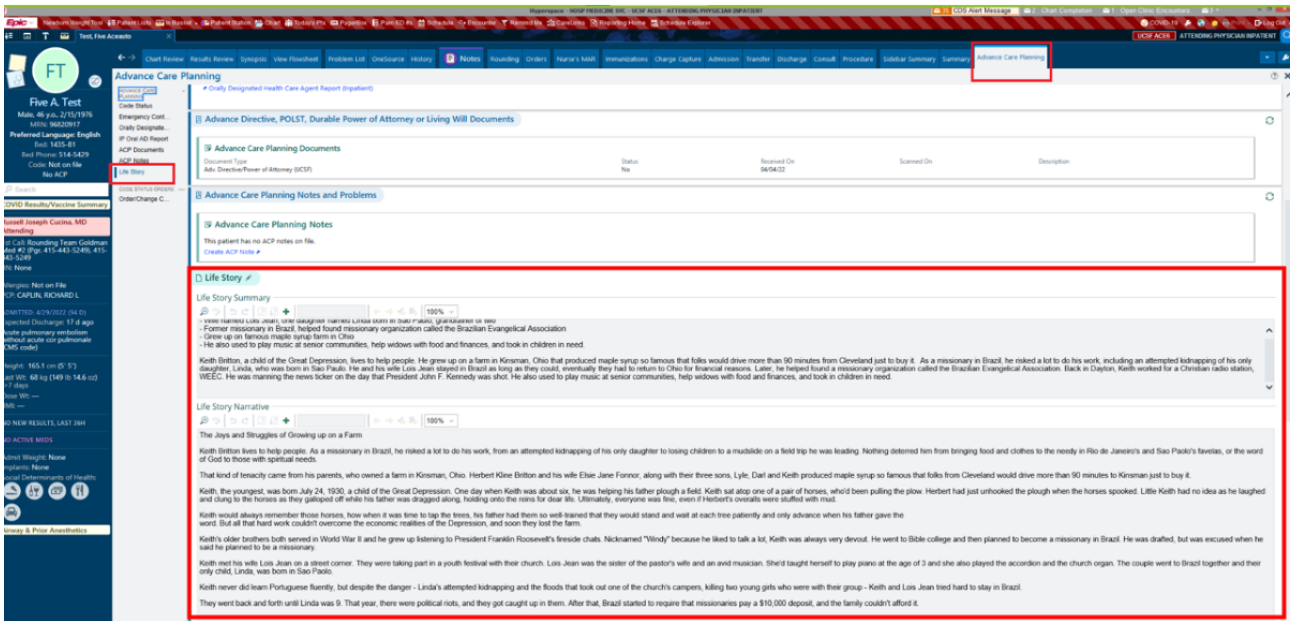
Hyperspace - HOSP MEDICINE SVC - UCSF ACES - ATTENDING PHYSICIAN INPATIENT

Epic Newborn Weight Tool Patient Lists In Basket Patient Station Chart Today's Pts Pageritas Pam ED #s Schedule Encounter Remind Me CareLinks Reporting Home Schedule Explorer

CDS Alert Message 2 Chart Completion 1 Open Clinic Encounters COVID-19 Log Out

Test, Five Aceasto

UCSF ACES ATTENDING PHYSICIAN INPATIENT

FT

Five A. Test
Male, 46 y.o., 2/15/1976
MRN: 96820917
Preferred Language: English
Bed: 1435-B1
Bed Phone: 514-5429
Code: Not on file
No ACP

Search

COVID Results/Vaccine Summary

Russell Joseph Cucina, MD
Attending
1st Call: Rounding Team Goldman Med #2 (Pgr. 415-443-5249), 415-443-5249
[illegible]: None

Allergies: Not on File
PCP: CAPLIN, RICHARD L

ADMITTED: 4/29/2022 (94 D)
Expected Discharge: 17 d ago
Acute pulmonary embolism without acute cor pulmonale (CMS code)

Height: 165.1 cm (5' 5")
Last Wt: 68 kg (149 lb 14.6 oz) >7 days
Dose Wt: —
BMI: —

NO NEW RESULTS, LAST 24H

NO ACTIVE MEDS

Admit Weight: None
Implants: None
Social Determinants of Health:

Airway & Prior Anesthetics

Chart Review Results Review Synopsis View Flowsheet Problem List OneSource History Notes Rounding Orders Nurse's MAR Immunizations Charge Capture Admission Transfer Discharge Consult Procedure Sidebar Summary Summary Advance Care Planning

Advance Care Planning

ADVANCE CARE PLANNING
Code Status
Emergency Cont...
Orally Designate...
IP Oral AD Report
ACP Documents
ACP Notes
Life Story
CODE STATUS ORDERS
Order/Change C...

Orally Designated Health Care Agent Report (Inpatient)

Advance Directive, POLST, Durable Power of Attorney or Living Will Documents

Advance Care Planning Documents

| Document Type | Status | Received On | Scanned On | Description |
|---|---|---|---|---|
| Adv. Directive/Power of Attorney (UCSF) | No | 06/04/22 | | |

Advance Care Planning Notes and Problems

Advance Care Planning Notes

This patient has no ACP notes on file.
Create ACP Note

Life Story

Life Story Summary

100%

- Wife named Lois Jean, one daughter named Linda born in Sao Paulo, grandfather of two
- Former missionary in Brazil, helped found missionary organization called the Brazilian Evangelical Association
- Grew up on famous maple syrup farm in Ohio
- He also used to play music at senior communities, help widows with food and finances, and took in children in need.

Keith Britton, a child of the Great Depression, lives to help people. He grew up on a farm in Kinsman, Ohio that produced maple syrup so famous that folks would drive more than 90 minutes from Cleveland just to buy it. As a missionary in Brazil, he risked a lot to do his work, including an attempted kidnapping of his only daughter, Linda, who was born in Sao Paulo. He and his wife Lois Jean stayed in Brazil as long as they could, eventually they had to return to Ohio for financial reasons. Later, he helped found a missionary organization called the Brazilian Evangelical Association. Back in Dayton, Keith worked for a Christian radio station, WEEC. He was manning the news ticker on the day that President John F. Kennedy was shot. He also used to play music at senior communities, help widows with food and finances, and took in children in need.

Life Story Narrative

100%

The Joys and Struggles of Growing up on a Farm

Keith Britton lives to help people. As a missionary in Brazil, he risked a lot to do his work, from an attempted kidnapping of his only daughter to losing children to a mudslide on a field trip he was leading. Nothing deterred him from bringing food and clothes to the needy in Rio de Janeiro's and Sao Paolo's favelas, or the word of God to those with spiritual needs.

That kind of tenacity came from his parents, who owned a farm in Kinsman, Ohio. Herbert Kline Britton and his wife Elsie Jane Fonnor, along with their three sons, Lyle, Darl and Keith produced maple syrup so famous that folks from Cleveland would drive more than 90 minutes to Kinsman just to buy it.

Keith, the youngest, was born July 24, 1930, a child of the Great Depression. One day when Keith was about six, he was helping his father plough a field. Keith sat atop one of a pair of horses, who'd been pulling the plow. Herbert had just unhooked the plough when the horses spooked. Little Keith had no idea as he laughed and clung to the horses as they galloped off while his father was dragged along, holding onto the reins for dear life. Ultimately, everyone was fine, even if Herbert's overalls were stuffed with mud.

Keith would always remember those horses, how when it was time to tap the trees, his father had them so well-trained that they would stand and wait at each tree patiently and only advance when his father gave the word. But all that hard work couldn't overcome the economic realities of the Depression, and soon they lost the farm.

Keith's older brothers both served in World War II and he grew up listening to President Franklin Roosevelt's fireside chats. Nicknamed "Windy" because he liked to talk a lot, Keith was always very devout. He went to Bible college and then planned to become a missionary in Brazil. He was drafted, but was excused when he said he planned to be a missionary.

Keith met his wife Lois Jean on a street corner. They were taking part in a youth festival with their church. Lois Jean was the sister of the pastor's wife and an avid musician. She'd taught herself to play piano at the age of 3 and she also played the accordion and the church organ. The couple went to Brazil together and their only child, Linda, was born in Sao Paolo.

Keith never did learn Portuguese fluently, but despite the danger - Linda's attempted kidnapping and the floods that took out one of the church's campers, killing two young girls who were with their group - Keith and Lois Jean tried hard to stay in Brazil.

They went back and forth until Linda was 9. That year, there were political riots, and they got caught up in them. After that, Brazil started to require that missionaries pay a $10,000 deposit, and the family couldn't afford it.